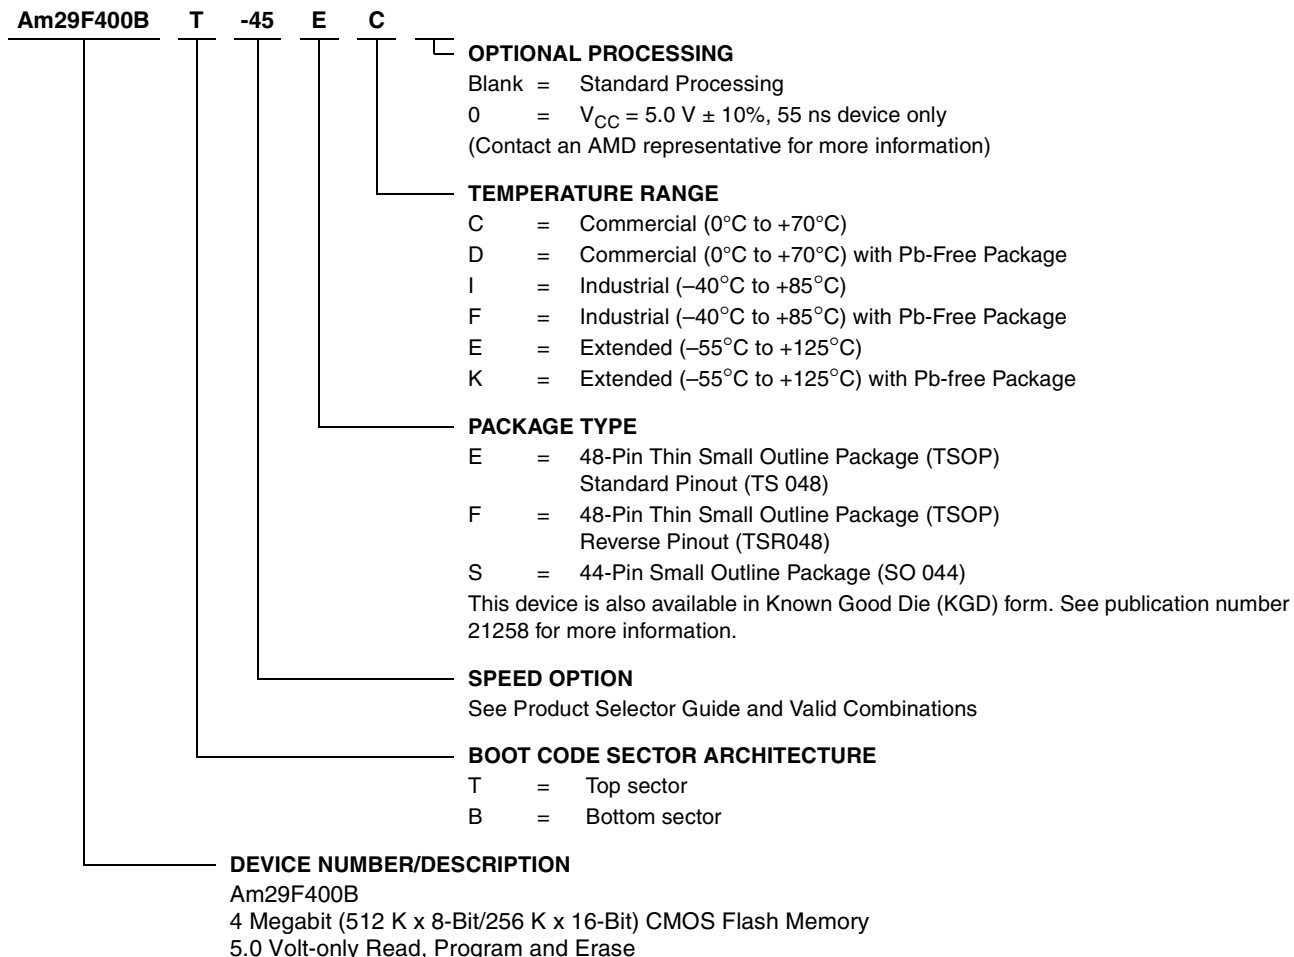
Am29F400B T -45 E C

OPTIONAL PROCESSING
Blank = Standard Processing
0 = $V_{CC}$ = 5.0 V ± 10%, 55 ns device only
(Contact an AMD representative for more information)

TEMPERATURE RANGE
C = Commercial (0°C to +70°C)
D = Commercial (0°C to +70°C) with Pb-Free Package
I = Industrial (–40°C to +85°C)
F = Industrial (–40°C to +85°C) with Pb-Free Package
E = Extended (–55°C to +125°C)
K = Extended (–55°C to +125°C) with Pb-free Package

PACKAGE TYPE
E = 48-Pin Thin Small Outline Package (TSOP) Standard Pinout (TS 048)
F = 48-Pin Thin Small Outline Package (TSOP) Reverse Pinout (TSR048)
S = 44-Pin Small Outline Package (SO 044)
This device is also available in Known Good Die (KGD) form. See publication number 21258 for more information.

SPEED OPTION
See Product Selector Guide and Valid Combinations

BOOT CODE SECTOR ARCHITECTURE
T = Top sector
B = Bottom sector

DEVICE NUMBER/DESCRIPTION
Am29F400B
4 Megabit (512 K x 8-Bit/256 K x 16-Bit) CMOS Flash Memory
5.0 Volt-only Read, Program and Erase